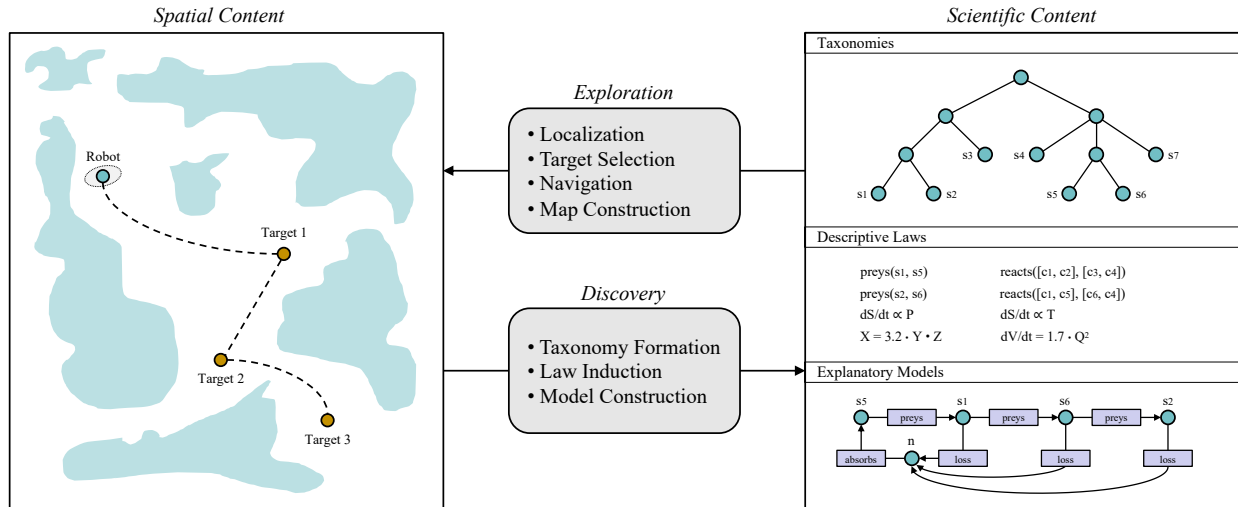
Spatial Content

Robot

Target 1

Target 2

Target 3

Exploration

• Localization
• Target Selection
• Navigation
• Map Construction

Discovery

• Taxonomy Formation
• Law Induction
• Model Construction

Scientific Content

Taxonomies

s3 s4 s7

s1 s2 s5 s6

Descriptive Laws

preys(s1, s5)
preys(s2, s6)
dS/dt ∝ P
X = 3.2 · Y · Z

reacts([c1, c2], [c3, c4])
reacts([c1, c5], [c6, c4])
dS/dt ∝ T
dV/dt = 1.7 · Q²

Explanatory Models

s5 s1 s6 s2

preys preys preys

n

absorbs loss loss loss